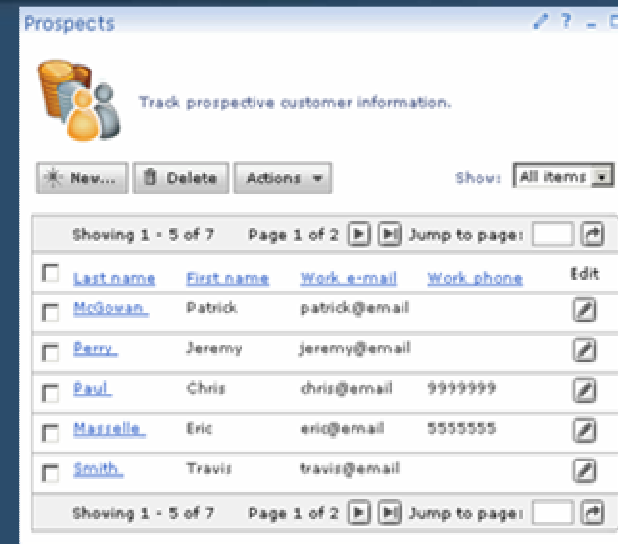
Prospects

? _

Track prospective customer information.

New... Delete Actions ▼ Show: All items

Showing 1 - 5 of 7 Page 1 of 2 Jump to page:

| | Last name | First name | Work e-mail | Work phone | Edit |
|---|---|---|---|---|---|
| | McGowan | Patrick | patrick@email | | |
| | Perry | Jeremy | jeremy@email | | |
| | Paul | Chris | chris@email | 9999999 | |
| | Masselle | Eric | eric@email | 5555555 | |
| | Smith | Travis | travis@email | | |

Showing 1 - 5 of 7 Page 1 of 2 Jump to page: